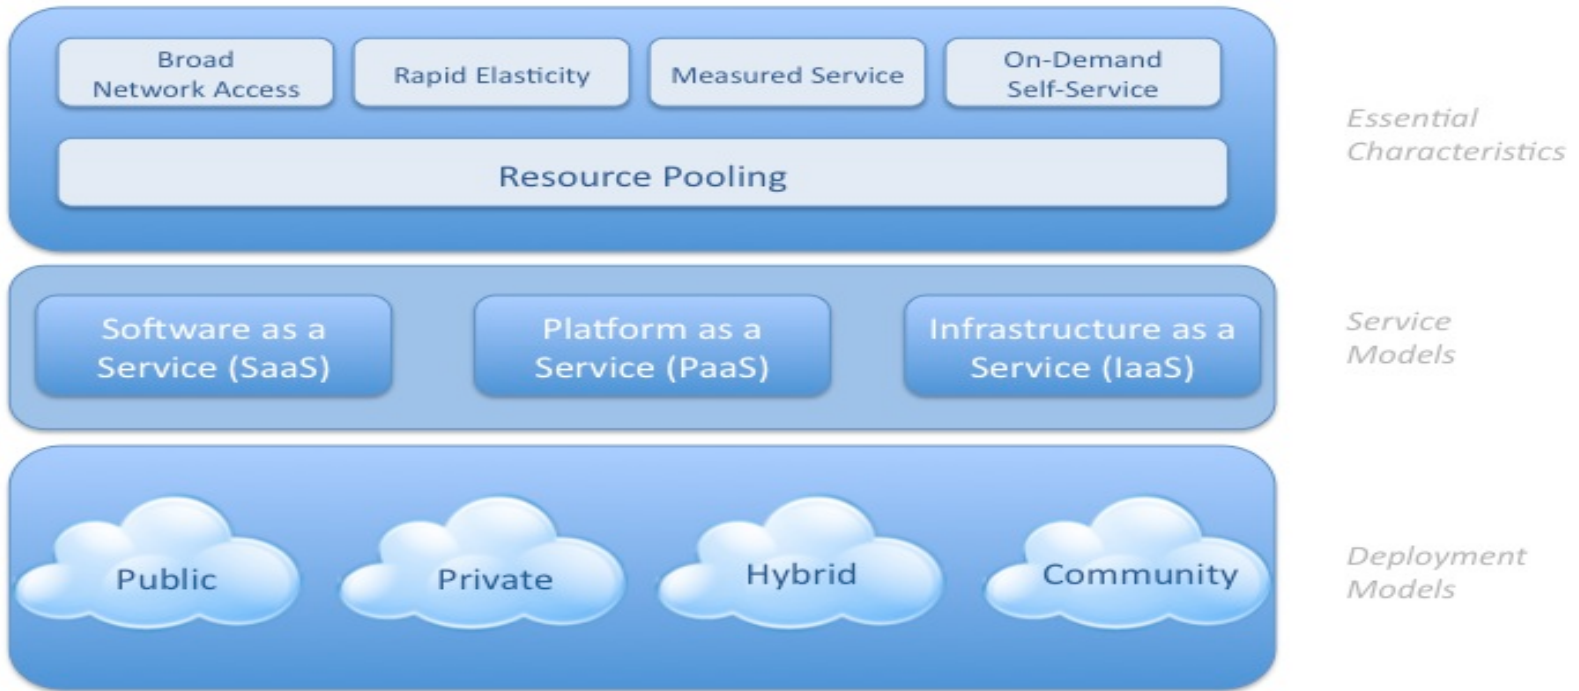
Broad Network Access

Rapid Elasticity

Measured Service

On-Demand Self-Service

Resource Pooling

Essential Characteristics

Software as a Service (SaaS)

Platform as a Service (PaaS)

Infrastructure as a Service (IaaS)

Service Models

Public

Private

Hybrid

Community

Deployment Models